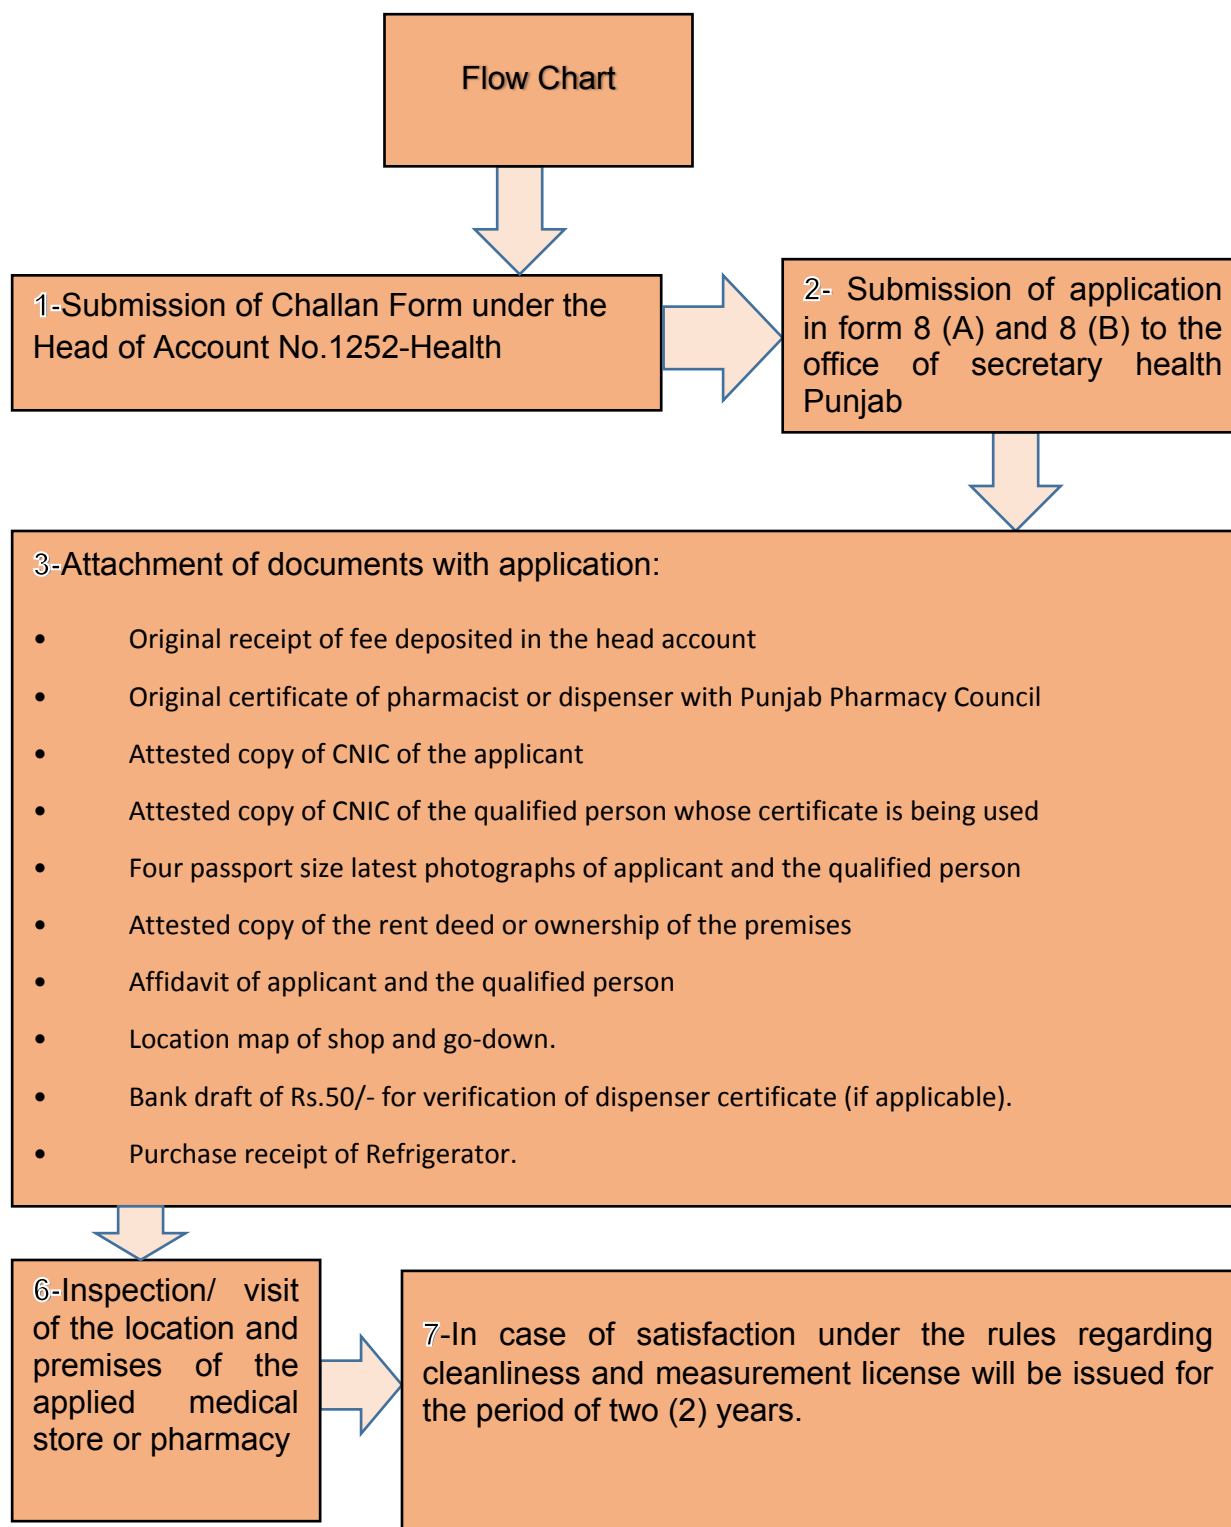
Flow Chart

1-Submission of Challan Form under the Head of Account No.1252-Health

2- Submission of application in form 8 (A) and 8 (B) to the office of secretary health Punjab

3-Attachment of documents with application:

- Original receipt of fee deposited in the head account
- Original certificate of pharmacist or dispenser with Punjab Pharmacy Council
- Attested copy of CNIC of the applicant
- Attested copy of CNIC of the qualified person whose certificate is being used
- Four passport size latest photographs of applicant and the qualified person
- Attested copy of the rent deed or ownership of the premises
- Affidavit of applicant and the qualified person
- Location map of shop and go-down.
- Bank draft of Rs.50/- for verification of dispenser certificate (if applicable).
- Purchase receipt of Refrigerator.

6-Inspection/ visit of the location and premises of the applied medical store or pharmacy

7-In case of satisfaction under the rules regarding cleanliness and measurement license will be issued for the period of two (2) years.